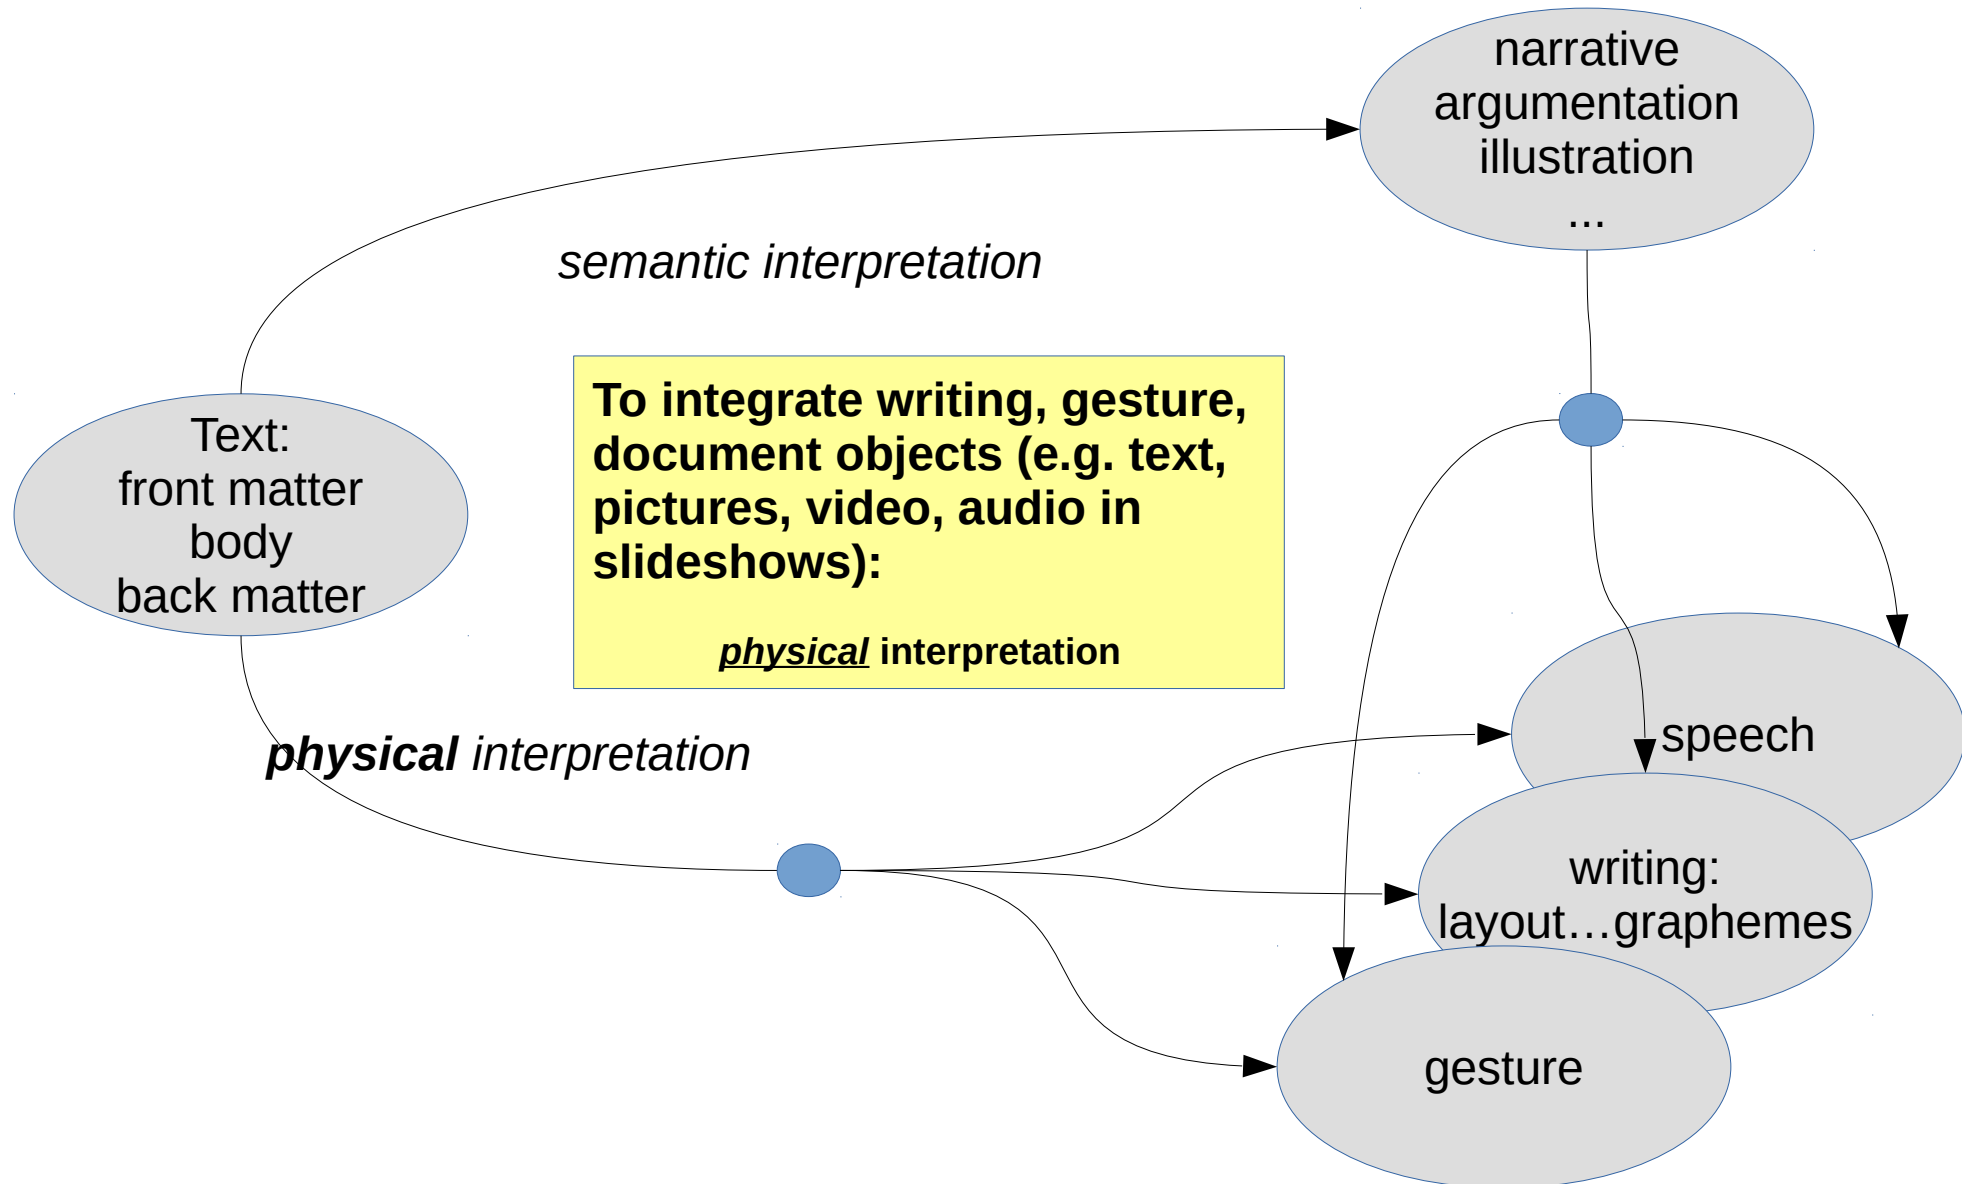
narrative
argumentation
illustration
...

semantic interpretation

Text:
front matter
body
back matter

To integrate writing, gesture, document objects (e.g. text, pictures, video, audio in slideshows):

physical interpretation

physical interpretation

speech

writing:
layout…graphemes

gesture